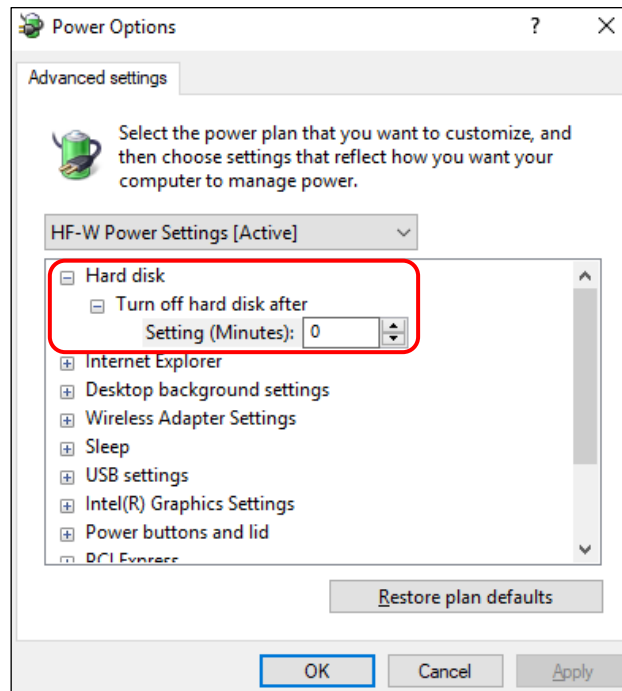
Power Options ? X

Advanced settings

Select the power plan that you want to customize, and then choose settings that reflect how you want your computer to manage power.

HF-W Power Settings [Active]

Hard disk
Turn off hard disk after
Setting (Minutes): 0
Internet Explorer
Desktop background settings
Wireless Adapter Settings
Sleep
USB settings
Intel(R) Graphics Settings
Power buttons and lid
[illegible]

Restore plan defaults

OK Cancel Apply